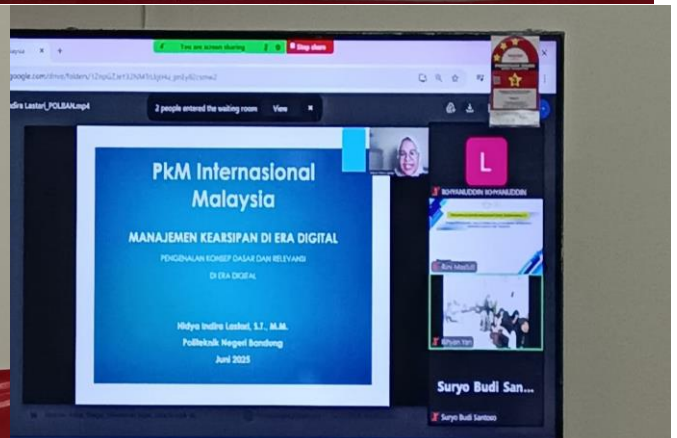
You are screen sharing
Stop share

google.com/drive/folders/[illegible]

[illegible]dira Lastari_POLBAN.mp4

2 people entered the waiting room View ×

PkM Internasional Malaysia

MANAJEMEN KEARSIPAN DI ERA DIGITAL

PENGENALAN KONSEP DASAR DAN RELEVANSI DI ERA DIGITAL

Nidya Indira Lastari, S.T., M.M.
Politeknik Negeri Bandung
Juni 2025

L

MUHYANUDDIN MUHYANUDDIN

Rini Mastuti

Iffyan Yan

Suryo Budi San...

Suryo Budi Santoso